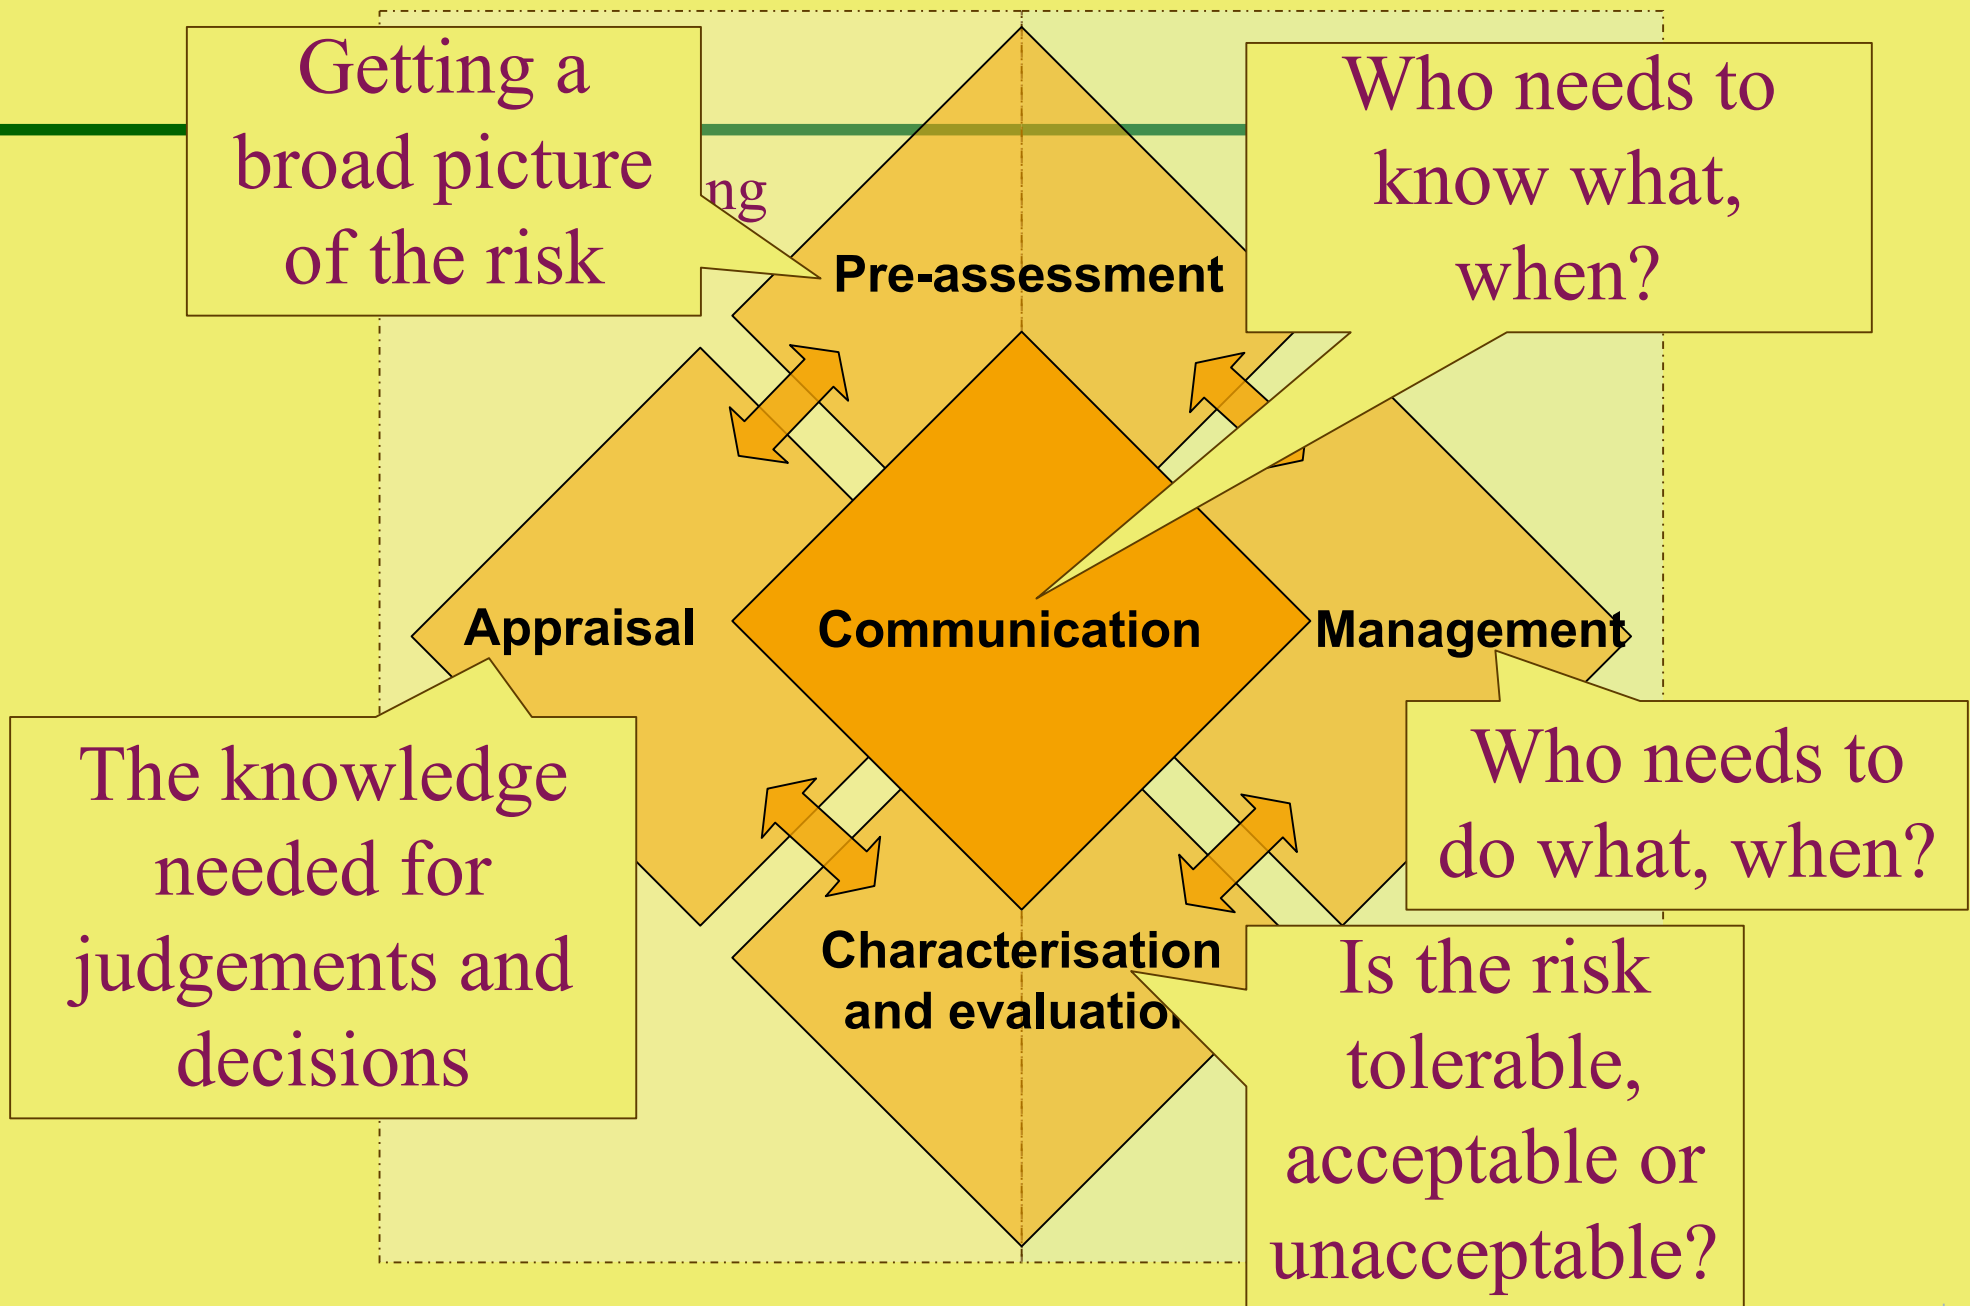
Getting a broad picture of the risk

ng

Pre-assessment

Who needs to know what, when?

Appraisal

Communication

Management

The knowledge needed for judgements and decisions

Who needs to do what, when?

Characterisation and evaluatio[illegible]

Is the risk tolerable, acceptable or unacceptable?